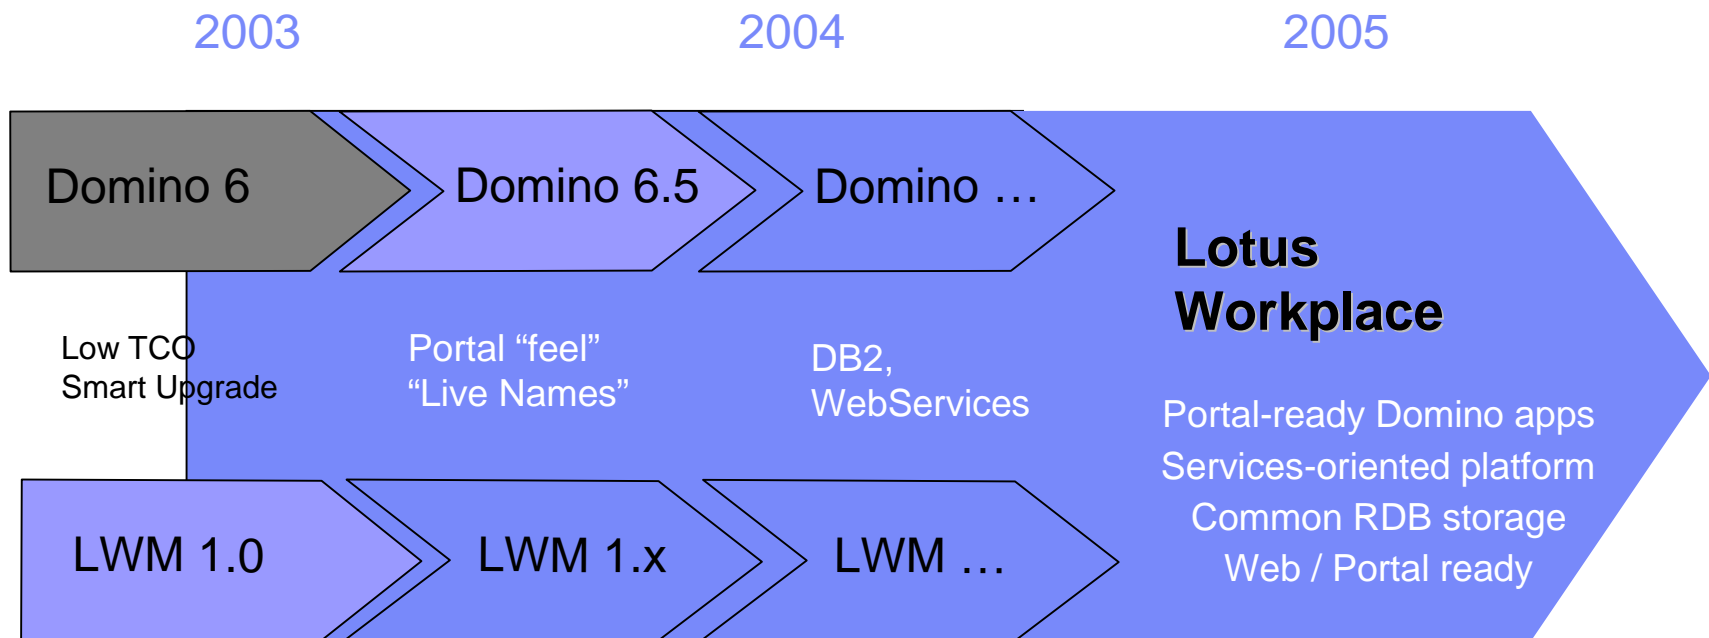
2003

2004

2005

Domino 6

Domino 6.5

Domino …

Lotus Workplace

Low TCO
Smart Upgrade

Portal “feel”
“Live Names”

DB2,
WebServices

Portal-ready Domino apps
Services-oriented platform
Common RDB storage
Web / Portal ready

LWM 1.0

LWM 1.x

LWM …